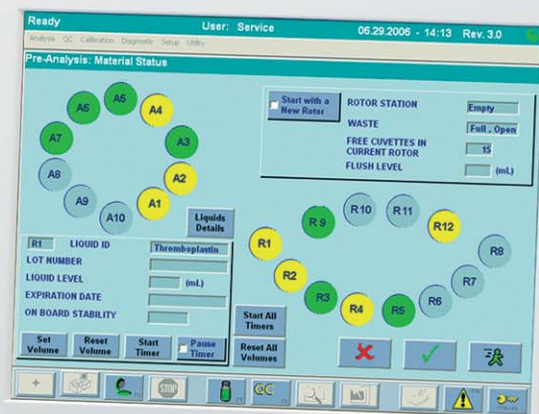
Ready User: Service 06.29.2006 - 14:13 Rev. 3.0

Analysis QC Calibration Diagnostic Setup Utility

Pre-Analysis: Material Status

A6 A5 A4 A7 A3 A8 A2 A9 A10 A1

Liquids Details

Start with a New Rotor

ROTOR STATION Empty
WASTE Full, Open
FREE CUVETTES IN CURRENT ROTOR 15
FLUSH LEVEL (mL)

R1 LIQUID ID Thromboplastin
LOT NUMBER
LIQUID LEVEL (mL)
EXPIRATION DATE
ON BOARD STABILITY

Set Volume
Reset Volume
Start Timer
Pause Timer

R10 R11 R9 R12 R1 R8 R2 R7 R3 R6 R4 R5

Start All Timers
Reset All Volumes

STOP